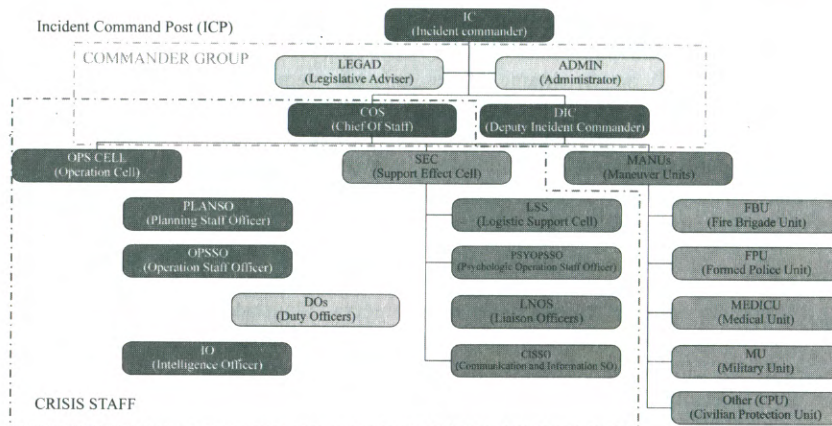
Incident Command Post (ICP)

IC
(Incident commander)

COMMANDER GROUP

LEGAD
(Legislative Adviser)

ADMIN
(Administrator)

COS
(Chief Of Staff)

DIC
(Deputy Incident Commander)

OPS CELL
(Operation Cell)

SEC
(Support Effect Cell)

MANUs
(Maneuver Units)

PLANSO
(Planning Staff Officer)

OPSSO
(Operation Staff Officer)

DOs
(Duty Officers)

IO
(Intelligence Officer)

LSS
(Logistic Support Cell)

PSYOPSSO
(Psychologic Operation Staff Officer)

LNOS
(Liaison Officers)

CISSO
(Communication and Information SO)

FBU
(Fire Brigade Unit)

FPU
(Formed Police Unit)

MEDICU
(Medical Unit)

MU
(Military Unit)

Other (CPU)
(Civilian Protection Unit)

CRISIS STAFF